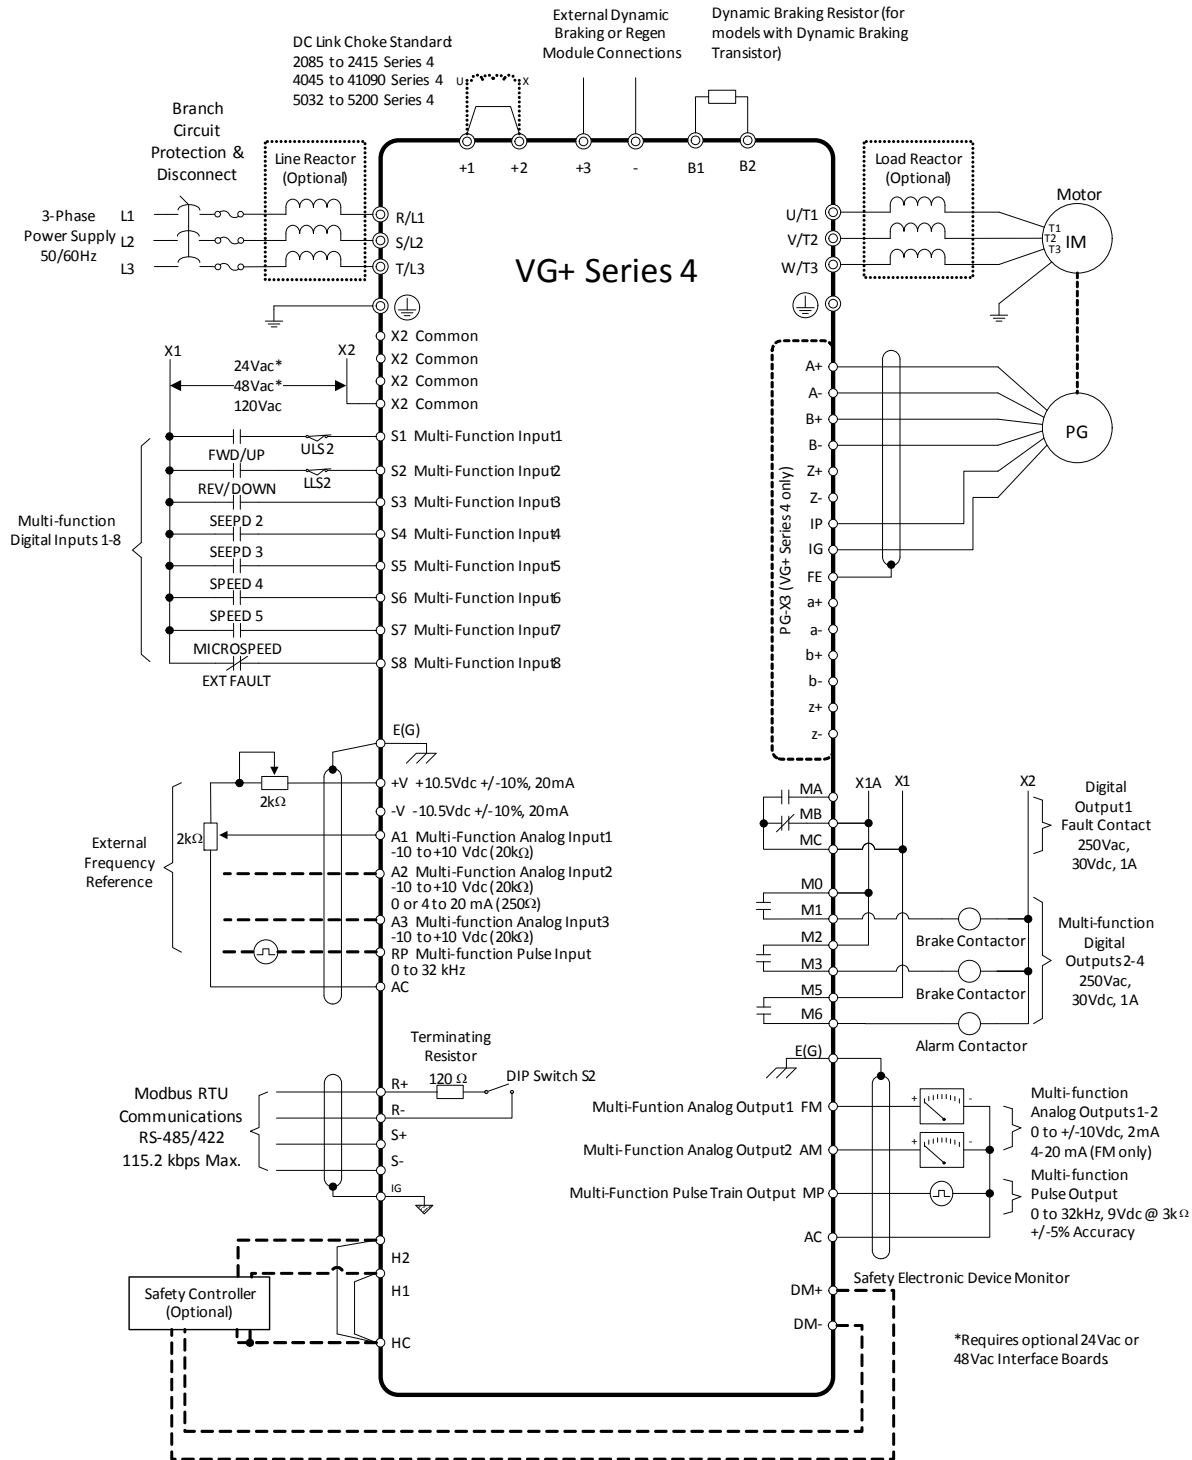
DC Link Choke Standard:
2085 to 2415 Series 4
4045 to 41090 Series 4
5032 to 5200 Series 4

External Dynamic Braking or Regen Module Connections

Dynamic Braking Resistor (for models with Dynamic Braking Transistor)

U X

+1 +2 +3 - B1 B2

Branch Circuit Protection & Disconnect

Line Reactor (Optional)

Load Reactor (Optional)

Motor

3-Phase Power Supply 50/60Hz

L1
L2
L3

R/L1
S/L2
T/L3

VG+ Series 4

U/T1
V/T2
W/T3

T1
T2
T3
IM

X2 Common
X2 Common
X2 Common
X2 Common

X1
X2
24Vac*
48Vac*
120Vac

S1 Multi-Function Input1
FWD/UP
ULS2
S2 Multi-Function Input2
REV/DOWN
LLS2
S3 Multi-Function Input3
SEEPD 2
S4 Multi-Function Input4
SEEPD 3
S5 Multi-Function Input5
SPEED 4
S6 Multi-Function Input6
SPEED 5
S7 Multi-Function Input7
MICROSPEED
S8 Multi-Function Input8
EXT FAULT

Multi-function Digital Inputs 1-8

A+
A-
B+
B-
Z+
Z-
IP
IG
FE
a+
a-
b+
b-
z+
z-

PG-X3 (VG+ Series 4 only)

PG

E(G)

+V +10.5Vdc +/-10%, 20mA
2kΩ
-V -10.5Vdc +/-10%, 20mA
2kΩ
A1 Multi-Function Analog Input1
-10 to +10 Vdc (20kΩ)
A2 Multi-Function Analog Input2
-10 to +10 Vdc (20kΩ)
0 or 4 to 20 mA (250Ω)
A3 Multi-function Analog Input3
-10 to +10 Vdc (20kΩ)
RP Multi-function Pulse Input
0 to 32 kHz
AC

External Frequency Reference

MA
MB
MC
X1A
X1
X2

Digital Output1 Fault Contact 250Vac, 30Vdc, 1A

M0
M1
M2
M3
M5
M6

Brake Contactor
Brake Contactor
Alarm Contactor

Multi-function Digital Outputs2-4 250Vac, 30Vdc, 1A

Terminating Resistor
120 Ω
DIP Switch S2

Modbus RTU Communications RS-485/422 115.2 kbps Max.

R+
R-
S+
S-
IG

E(G)

Multi-Funtion Analog Output1 FM
Multi-Function Analog Output2 AM
Multi-Function Pulse Train Output MP
AC

Multi-function Analog Outputs1-2
0 to +/-10Vdc, 2mA
4-20 mA (FM only)
Multi-function Pulse Output
0 to 32kHz, 9Vdc @ 3kΩ
+/-5% Accuracy

H2
H1
HC

Safety Controller (Optional)

Safety Electronic Device Monitor
DM+
DM-

*Requires optional 24Vac or 48Vac Interface Boards